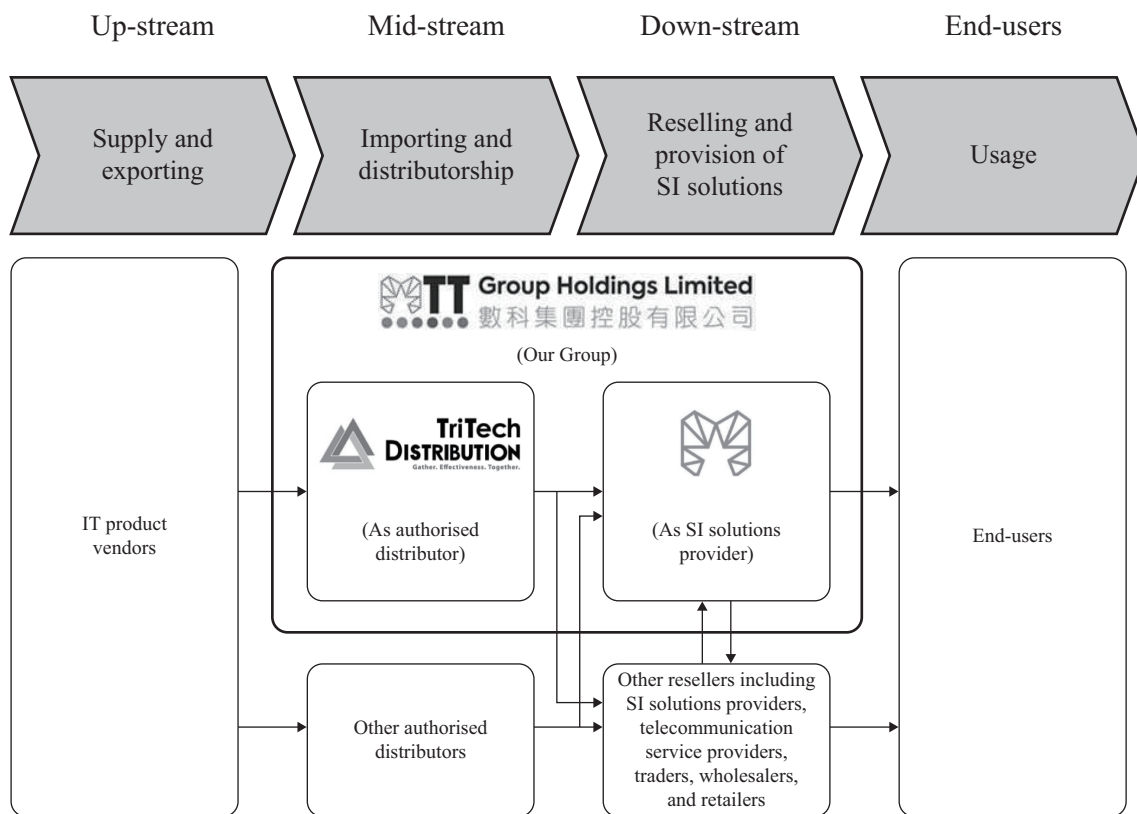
Up-stream

Mid-stream

Down-stream

End-users

Supply and exporting

Importing and distributorship

Reselling and provision of SI solutions

Usage

IT product vendors

TT Group Holdings Limited
數科集團控股有限公司

(Our Group)

TriTech DISTRIBUTION
Gather. Effectiveness. Together.

(As authorised distributor)

(As SI solutions provider)

End-users

Other authorised distributors

Other resellers including SI solutions providers, telecommunication service providers, traders, wholesalers, and retailers